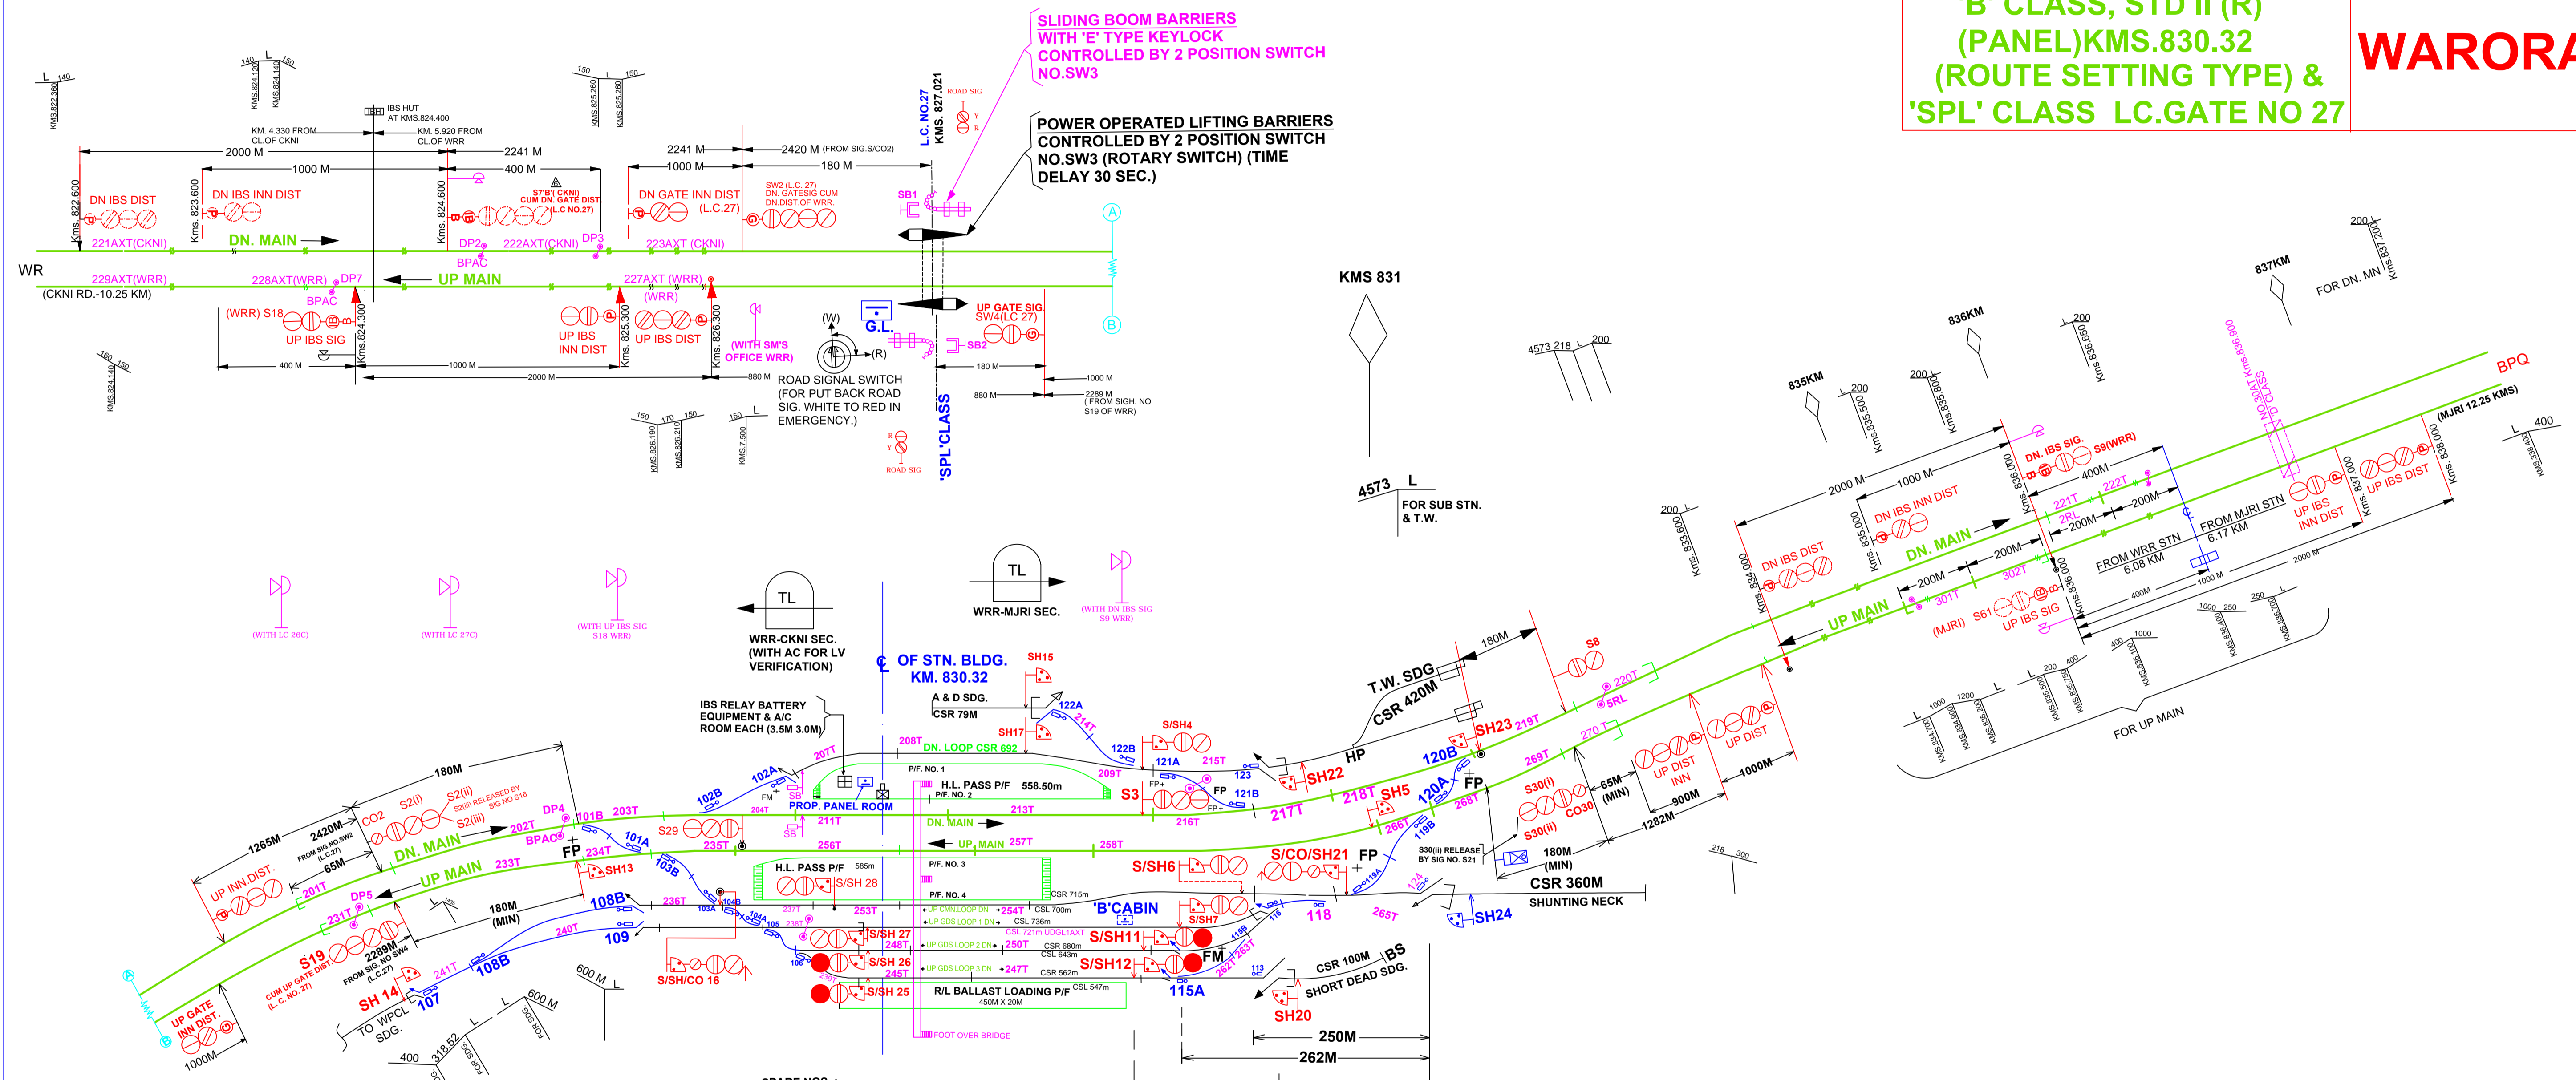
B' CLASS, STD II (R) (PANEL)KMS.830.32 (ROUTE SETTING TYPE) & 'SPL' CLASS LC.GATE NO 27

WARORA

SLIDING BOOM BARRIERS WITH 'E' TYPE KEYLOCK CONTROLLED BY 2 POSITION SWITCH NO.SW3

POWER OPERATED LIFTING BARRIERS CONTROLLED BY 2 POSITION SWITCH NO.SW3 (ROTARY SWITCH) (TIME DELAY 30 SEC.)

L.C. NO.27
KMS. 827.021

ROAD SIG

IBS HUT AT KMS.824.400

KM. 4.330 FROM CL.OF CKNI

KM. 5.920 FROM CL.OF WRR

2000 M
1000 M
2241 M
400 M
2241 M
1000 M
2420 M (FROM SIG.S/CO2)
180 M

DN IBS DIST
DN IBS INN DIST
S7'B'( CKNI) CUM DN. GATE DIST (L.C NO.27)
DN GATE INN DIST (L.C.27)
SW2 (L.C. 27) DN. GATESIG CUM DN.DIST.OF WRR.

SB1

Kms. 822.600
Kms. 823.600
Kms. 824.600

221AXT(CKNI)
DN. MAIN
DP2
222AXT(CKNI)
DP3
223AXT (CKNI)
BPAC

WR
(CKNI RD.-10.25 KM)
229AXT(WRR)
228AXT(WRR)
DP7
UP MAIN
227AXT (WRR)
(WRR)
BPAC

(WRR) S18
UP IBS SIG
Kms.824.300
UP IBS INN DIST
UP IBS DIST
Kms. 825.300
Kms. 826.300
(WITH SM'S OFFICE WRR)

G.L.
(W)
(R)
ROAD SIGNAL SWITCH (FOR PUT BACK ROAD SIG. WHITE TO RED IN EMERGENCY.)

UP GATE SIG SW4(LC 27)
SB2

400 M
1000 M
2000 M
880 M
180 M
1000 M
880 M
2289 M (FROM SIGH. NO S19 OF WRR)

'SPL'CLASS
ROAD SIG

A
B

KMS 831
4573 218
200
4573 L
FOR SUB STN. & T.W.

837KM
FOR DN. MN
Kms.837.200
836KM
Kms 836.650
835KM
Kms 835.500
Kms 835.800
BPQ
(MJRI 12.25 KMS)
400

DN. IBS SIG. S9(WRR)
400M
2000 M
1000 M
DN IBS INN DIST
DN IBS DIST
DN. MAIN
Kms 835.000
Kms 834.000
Kms 833.600
221T
222T
2RL
200M
200M
FROM MJRI STN 6.17 KM
UP IBS INN DIST
UP IBS DIST
Kms 837.000
Kms 838.000
FROM WRR STN 6.08 KM
200M
200M
302T
301T
(MJRI) S61
UP IBS SIG
UP MAIN
Kms 836.000
1000 M
2000 M
400M

FOR UP MAIN

TL
WRR-MJRI SEC.
(WITH DN IBS SIG S9 WRR)

TL
WRR-CKNI SEC. (WITH AC FOR LV VERIFICATION)

(WITH LC 26C)
(WITH LC 27C)
(WITH UP IBS SIG S18 WRR)

OF STN. BLDG. KM. 830.32
SH15
A & D SDG.
CSR 79M
122A
214T
SH17
S/SH4
122B
121A
215T
123

IBS RELAY BATTERY EQUIPMENT & A/C ROOM EACH (3.5M 3.0M)

180M
207T
208T
DN. LOOP CSR 692
P/F. NO. 1
102A
102B
H.L. PASS P/F 558.50m
P/F. NO. 2
PROP. PANEL ROOM
209T
S3
FP
121B
213T
DN. MAIN
216T
211T
217T
218T SH5

T.W. SDG
CSR 420M
HP
SH22
SH23 219T
120B
120A
FP
S8
220T
5RL
270 T
269T
S30(i)
CO30
S30(ii)
268T
266T
119B
65M (MIN)
900M
1282M
UP DIST INN
UP DIST
1000M
180M

1265M
2420M
FROM SIG.NO.SW2 (L.C.27)
65M
CO2
S2(i)
S2(ii)
S2(iii) RELEASED BY SIG NO S16
DP4
101B
203T
202T
DN. MAIN
BPAC
FP
234T
101A
S29
235T
256T
UP MAIN
257T
258T
S/SH6
S/CO/SH21
FP
S30(ii) RELEASE BY SIG NO. S21
180M (MIN)
CSR 360M
SHUNTING NECK
UP INN.DIST.
201T
DP5
UP MAIN
233T
SH13
H.L. PASS P/F 585m
S/SH 28
P/F. NO. 3
P/F. NO. 4
CSR 715m
103B
231T
S19
CUM UP GATE DIST (L. C. NO. 27)
2289M
FROM SIG. NO SW4 (L.C.27)
180M (MIN)
108B
236T
103A
104B
104A
105
237T
238T
253T
UP CMN LOOP DN
254T
CSL 700m
UP GDS LOOP 1 DN
CSL 736m
'B'CABIN
S/SH7
116
118
265T
SH24
240T
109
S/SH 27
248T
CSL 721m UDGL1AXT
S/SH11
UP GDS LOOP 2 DN
250T
CSR 680m
CSL 643m
119B
263T
S/SH 26
245T
UP GDS LOOP 3 DN
247T
CSR 562m
S/SH12
FM
262T
113
CSR 100M
BS
SHORT DEAD SDG.
S/SH 25
R/L BALLAST LOADING P/F
450M X 20M
CSL 547m
115A
SH20
250M
262M
241T
108B
SH 14
107
S/SH/CO 16
106
UP GATE INN DIST.
1000M
TO WPCL SDG.
600 M
600 M
400
318.52
FOOT OVER BRIDGE